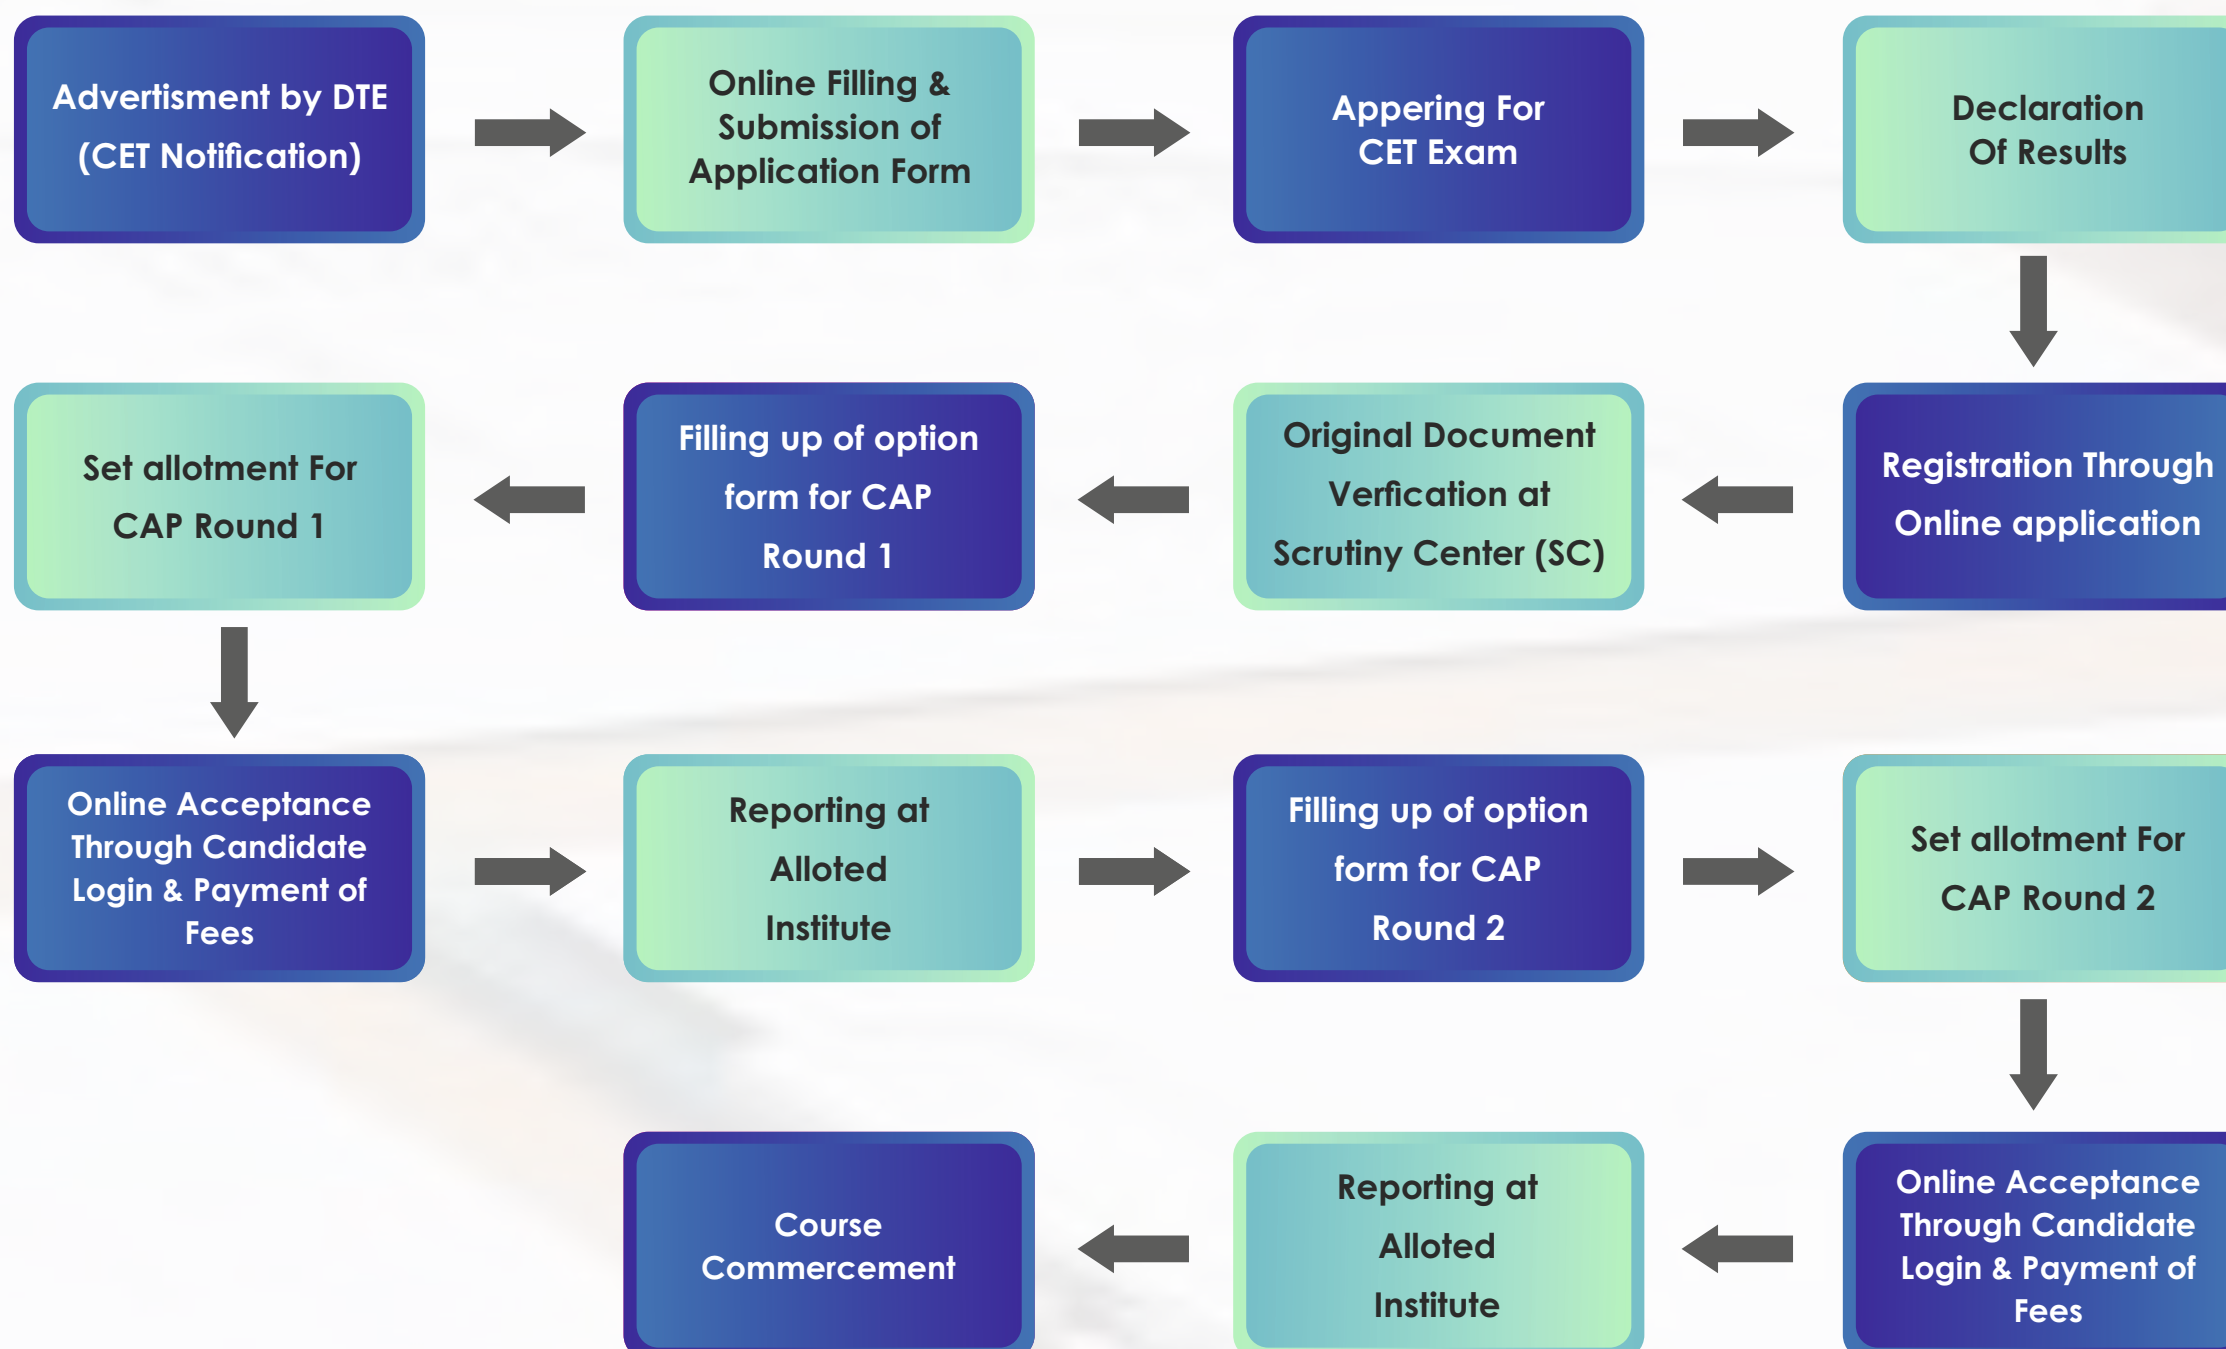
Advertisment by DTE (CET Notification)

Online Filling & Submission of Application Form

Appering For CET Exam

Declaration Of Results

Registration Through Online application

Original Document Verfication at Scrutiny Center (SC)

Filling up of option form for CAP Round 1

Set allotment For CAP Round 1

Online Acceptance Through Candidate Login & Payment of Fees

Reporting at Alloted Institute

Filling up of option form for CAP Round 2

Set allotment For CAP Round 2

Online Acceptance Through Candidate Login & Payment of Fees

Reporting at Alloted Institute

Course Commencement